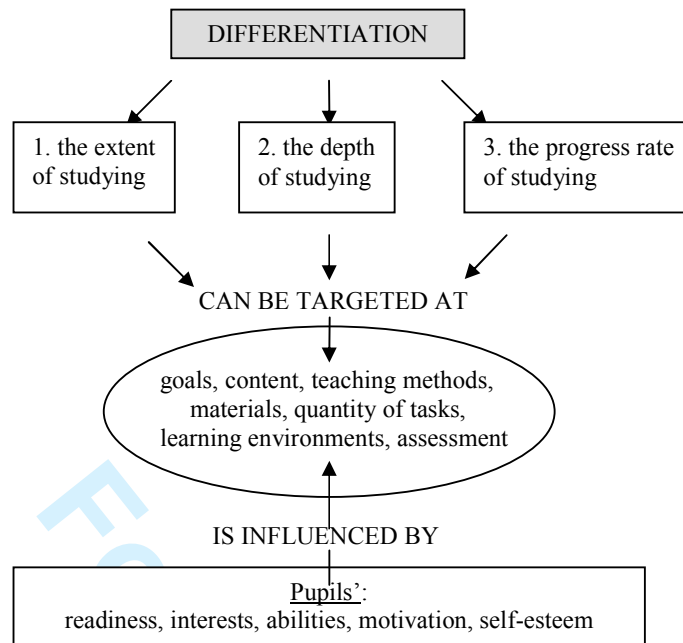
DIFFERENTIATION

1. the extent of studying

2. the depth of studying

3. the progress rate of studying

CAN BE TARGETED AT

goals, content, teaching methods, materials, quantity of tasks, learning environments, assessment

IS INFLUENCED BY

Pupils':
readiness, interests, abilities, motivation, self-esteem